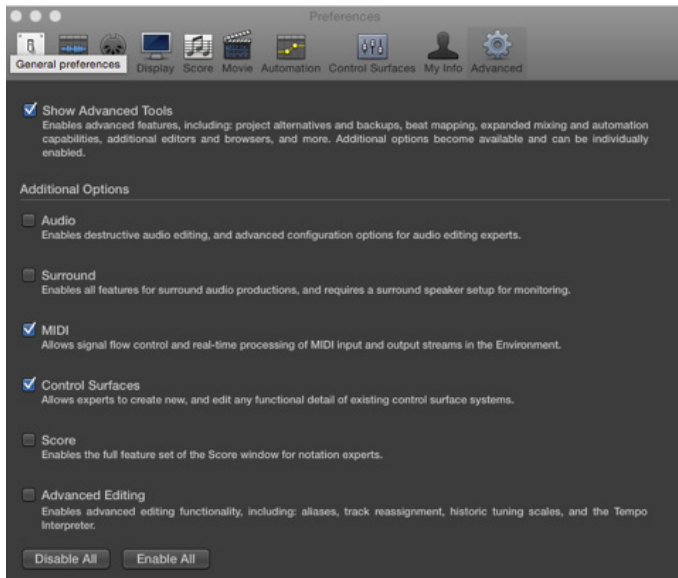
Preferences

General preferences Display Score Movie Automation Control Surfaces My Info Advanced

Show Advanced Tools
Enables advanced features, including: project alternatives and backups, beat mapping, expanded mixing and automation capabilities, additional editors and browsers, and more. Additional options become available and can be individually enabled.

Additional Options

Audio
Enables destructive audio editing, and advanced configuration options for audio editing experts.

Surround
Enables all features for surround audio productions, and requires a surround speaker setup for monitoring.

MIDI
Allows signal flow control and real-time processing of MIDI input and output streams in the Environment.

Control Surfaces
Allows experts to create new, and edit any functional detail of existing control surface systems.

Score
Enables the full feature set of the Score window for notation experts.

Advanced Editing
Enables advanced editing functionality, including: aliases, track reassignment, historic tuning scales, and the Tempo Interpreter.

Disable All Enable All